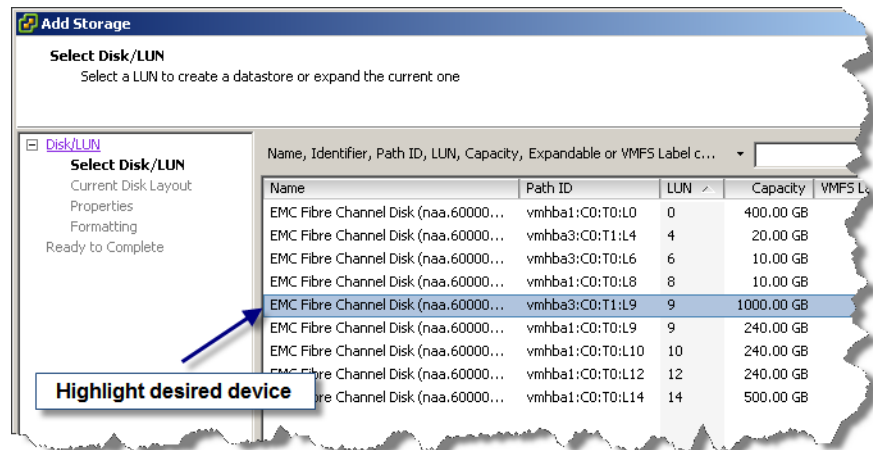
Add Storage

Select Disk/LUN
Select a LUN to create a datastore or expand the current one

Disk/LUN
Select Disk/LUN
Current Disk Layout
Properties
Formatting
Ready to Complete

Name, Identifier, Path ID, LUN, Capacity, Expandable or VMFS Label c...

| Name | Path ID | LUN | Capacity | VMFS L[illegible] |
|---|---|---|---|---|
| EMC Fibre Channel Disk (naa.60000... | vmhba1:C0:T0:L0 | 0 | 400.00 GB | |
| EMC Fibre Channel Disk (naa.60000... | vmhba3:C0:T1:L4 | 4 | 20.00 GB | |
| EMC Fibre Channel Disk (naa.60000... | vmhba3:C0:T0:L6 | 6 | 10.00 GB | |
| EMC Fibre Channel Disk (naa.60000... | vmhba1:C0:T0:L8 | 8 | 10.00 GB | |
| EMC Fibre Channel Disk (naa.60000... | vmhba3:C0:T1:L9 | 9 | 1000.00 GB | |
| EMC Fibre Channel Disk (naa.60000... | vmhba1:C0:T0:L9 | 9 | 240.00 GB | |
| EMC Fibre Channel Disk (naa.60000... | vmhba1:C0:T0:L10 | 10 | 240.00 GB | |
| EMC Fibre Channel Disk (naa.60000... | vmhba1:C0:T0:L12 | 12 | 240.00 GB | |
| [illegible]re Channel Disk (naa.60000... | vmhba1:C0:T0:L14 | 14 | 500.00 GB | |

Highlight desired device